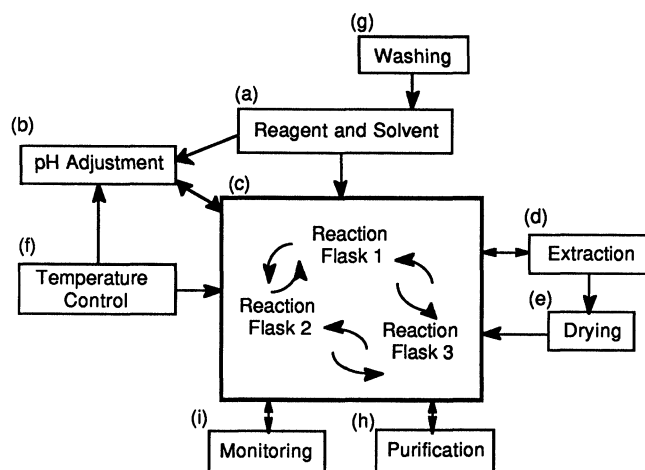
(g) Washing

(a) Reagent and Solvent

(b) pH Adjustment

(c)

Reaction Flask 1

Reaction Flask 2

Reaction Flask 3

(d) Extraction

(e) Drying

(f) Temperature Control

(i) Monitoring

(h) Purification